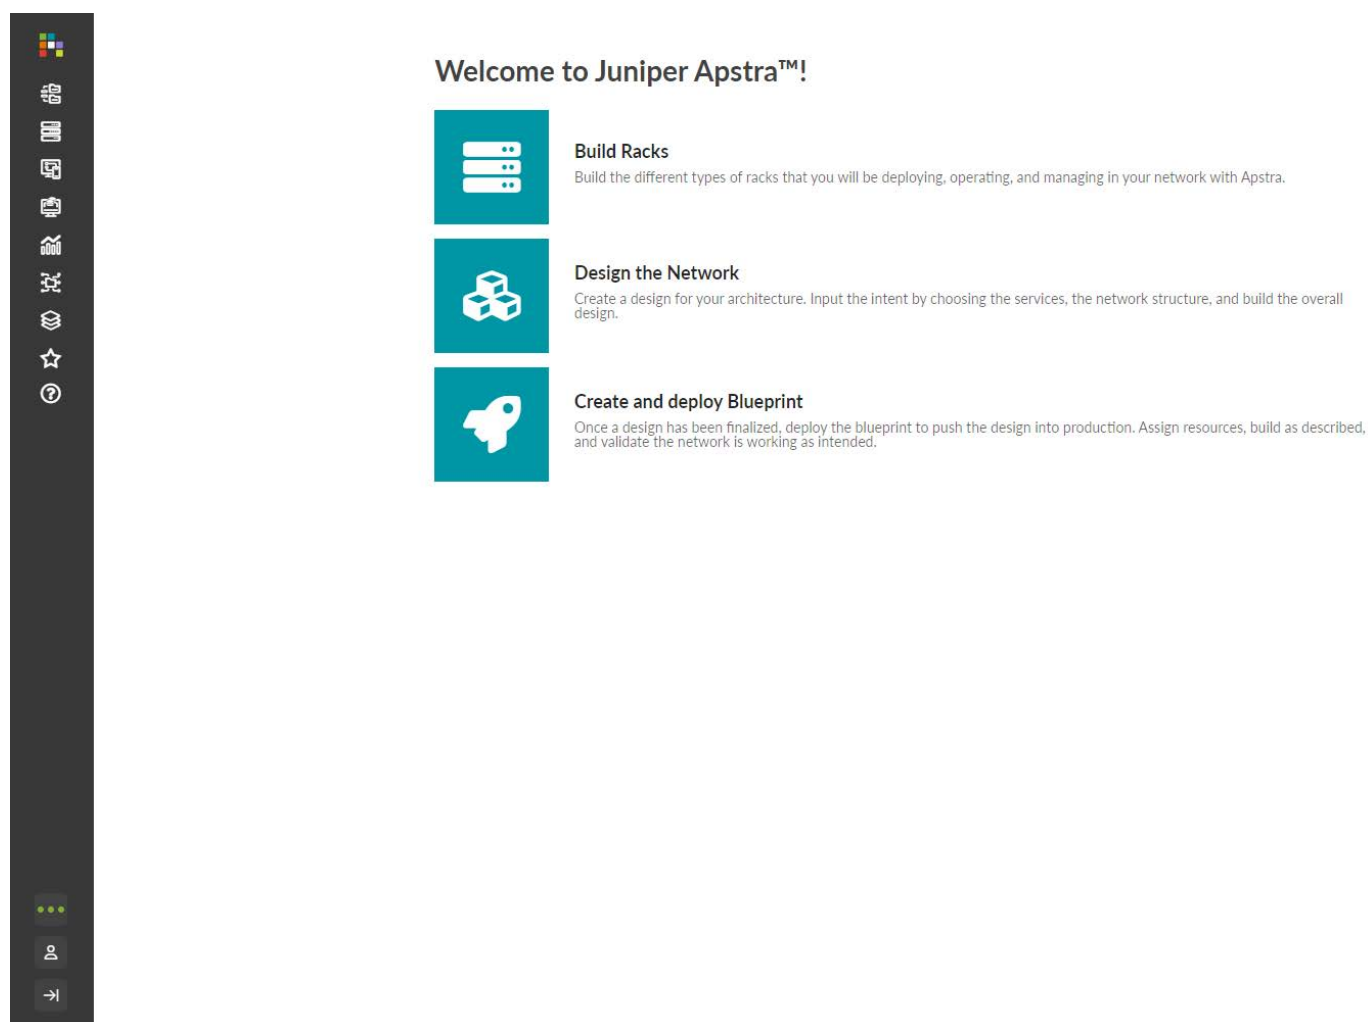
Welcome to Juniper Apstra™!

Build Racks
Build the different types of racks that you will be deploying, operating, and managing in your network with Apstra.

Design the Network
Create a design for your architecture. Input the intent by choosing the services, the network structure, and build the overall design.

Create and deploy Blueprint
Once a design has been finalized, deploy the blueprint to push the design into production. Assign resources, build as described, and validate the network is working as intended.